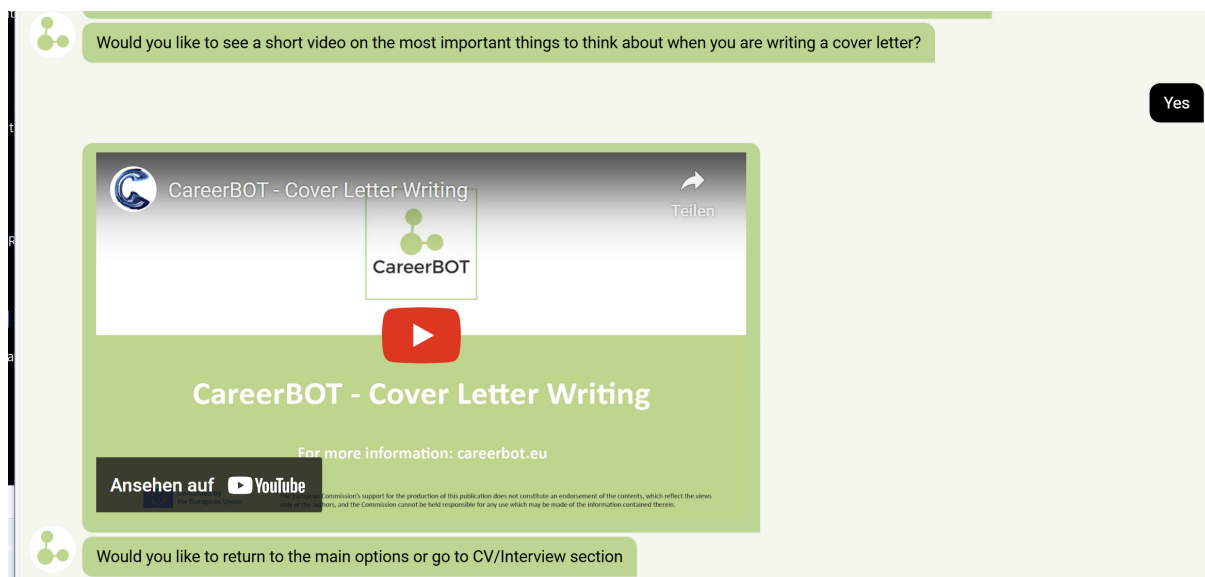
Would you like to see a short video on the most important things to think about when you are writing a cover letter?

Yes

CareerBOT - Cover Letter Writing

Teilen

CareerBOT

CareerBOT - Cover Letter Writing

For more information: careerbot.eu

Ansehen auf YouTube

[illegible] the European Union

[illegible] Commission's support for the production of this publication does not constitute an endorsement of the contents, which reflect the views only of the authors, and the Commission cannot be held responsible for any use which may be made of the information contained therein.

Would you like to return to the main options or go to CV/Interview section